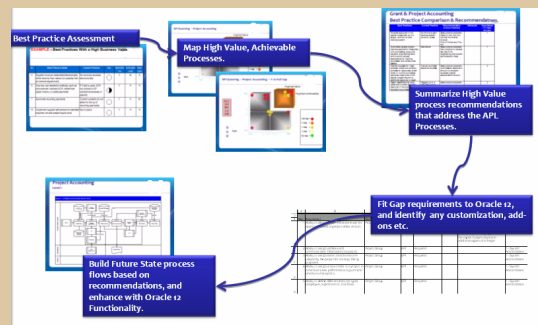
Best Practice Assessment

EXAMPLE – Best Practices With a High Business Value

Map High Value, Achievable Processes.

Grant & Project Accounting
Best Practice Comparison & Recommendations

Summarize High Value process recommendations that address the APL Processes.

Project Accounting

Fit Gap requirements to Oracle 12, and identify any customization, add-ons etc.

Build Future State process flows based on recommendations, and enhance with Oracle 12 Functionality.